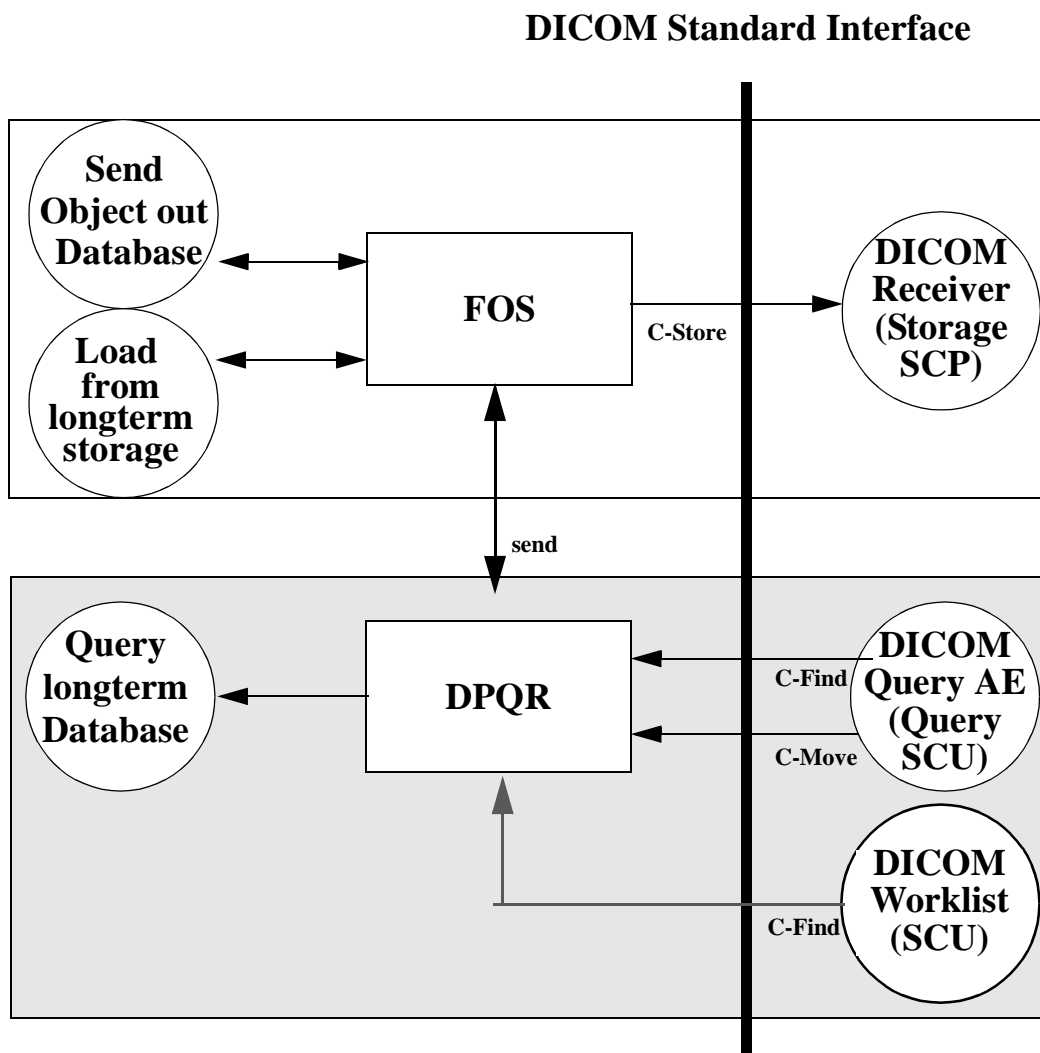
DICOM Standard Interface

Send Object out Database

Load from longterm storage

FOS

C-Store

DICOM Receiver (Storage SCP)

send

Query longterm Database

DPQR

C-Find

C-Move

DICOM Query AE (Query SCU)

C-Find

DICOM Worklist (SCU)